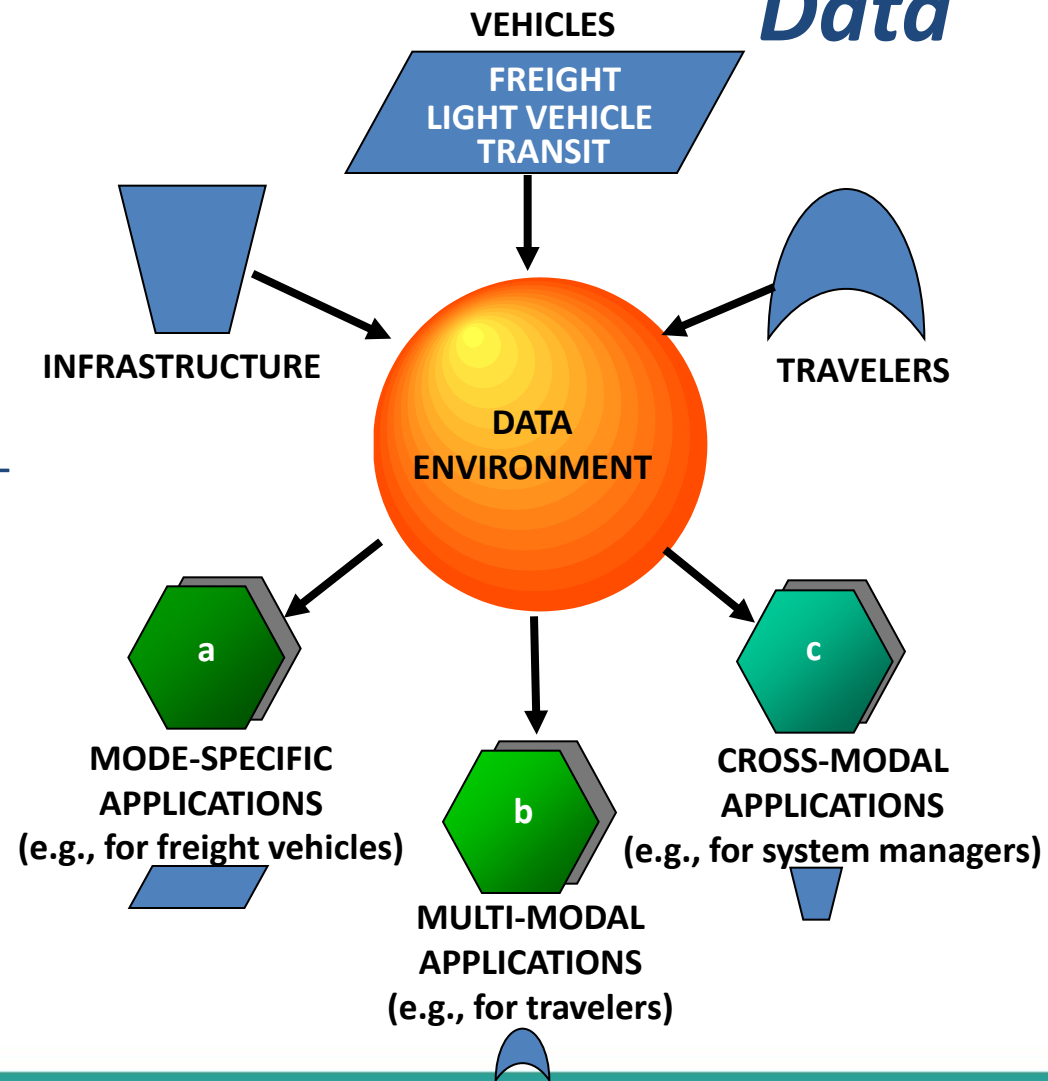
Data

VEHICLES

FREIGHT
LIGHT VEHICLE
TRANSIT

INFRASTRUCTURE

TRAVELERS

DATA ENVIRONMENT

a

MODE-SPECIFIC APPLICATIONS (e.g., for freight vehicles)

b

MULTI-MODAL APPLICATIONS (e.g., for travelers)

c

CROSS-MODAL APPLICATIONS (e.g., for system managers)